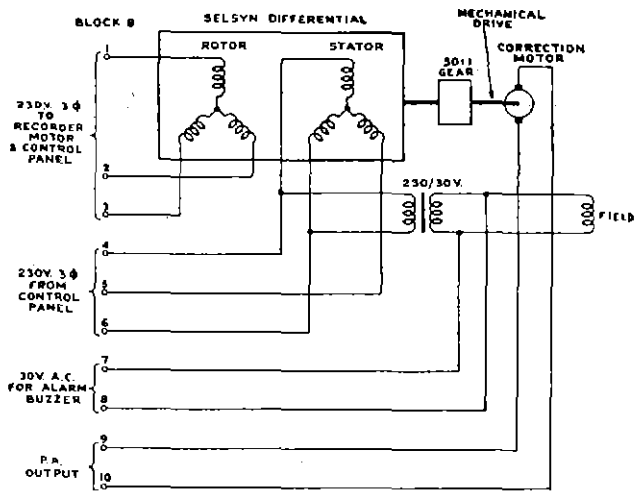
BLOCK B

SELSYN DIFFERENTIAL

ROTOR

STATOR

MECHANICAL DRIVE

CORRECTION MOTOR

50:1 GEAR

1

230V. 3Φ TO RECORDER MOTOR & CONTROL PANEL

2

3

250/30V.

FIELD

4

230V. 3Φ FROM CONTROL PANEL

5

6

7

30V. A.C. FOR ALARM BUZZER

8

9

P.A. OUTPUT

10